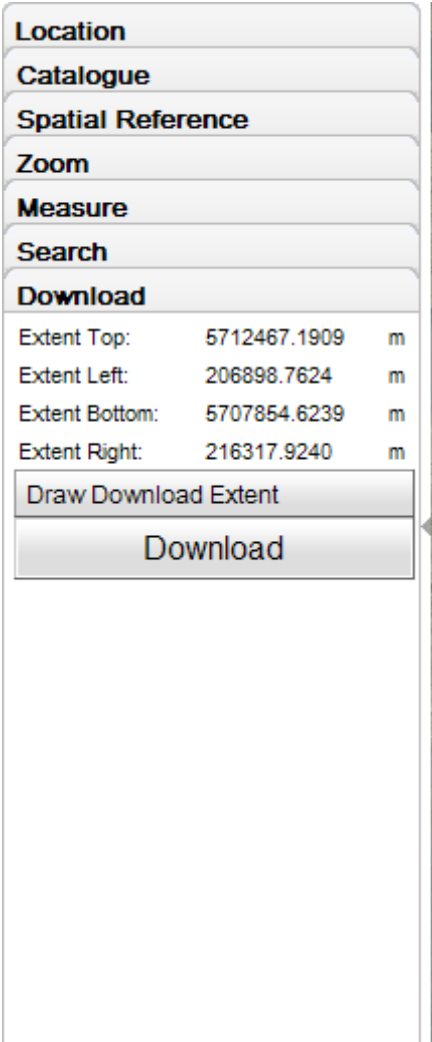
Location

Catalogue

Spatial Reference

Zoom

Measure

Search

Download

| | | |
|---|---|---|
| Extent Top: | 5712467.1909 | m |
| Extent Left: | 206898.7624 | m |
| Extent Bottom: | 5707854.6239 | m |
| Extent Right: | 216317.9240 | m |

Draw Download Extent

Download